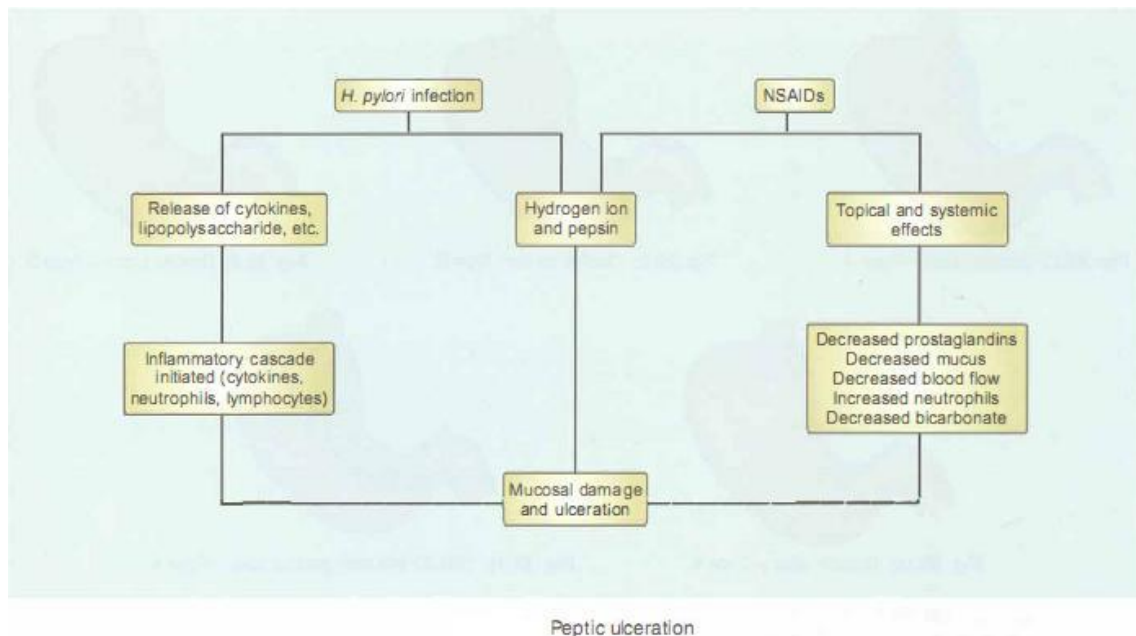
H. pylori infection

NSAIDs

Release of cytokines, lipopolysaccharide, etc.

Hydrogen ion and pepsin

Topical and systemic effects

Inflammatory cascade initiated (cytokines, neutrophils, lymphocytes)

Decreased prostaglandins
Decreased mucus
Decreased blood flow
Increased neutrophils
Decreased bicarbonate

Mucosal damage and ulceration

Peptic ulceration